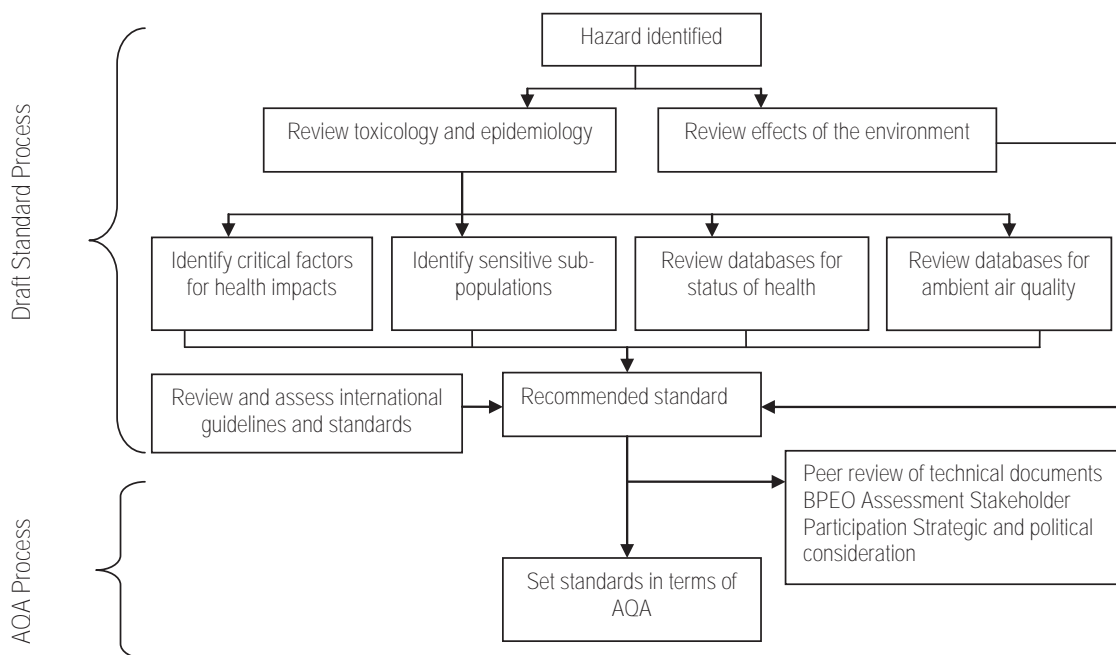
Draft Standard Process

AQA Process

Hazard identified

Review toxicology and epidemiology

Review effects of the environment

Identify critical factors for health impacts

Identify sensitive sub-populations

Review databases for status of health

Review databases for ambient air quality

Review and assess international guidelines and standards

Recommended standard

Peer review of technical documents BPEO Assessment Stakeholder Participation Strategic and political consideration

Set standards in terms of AQA